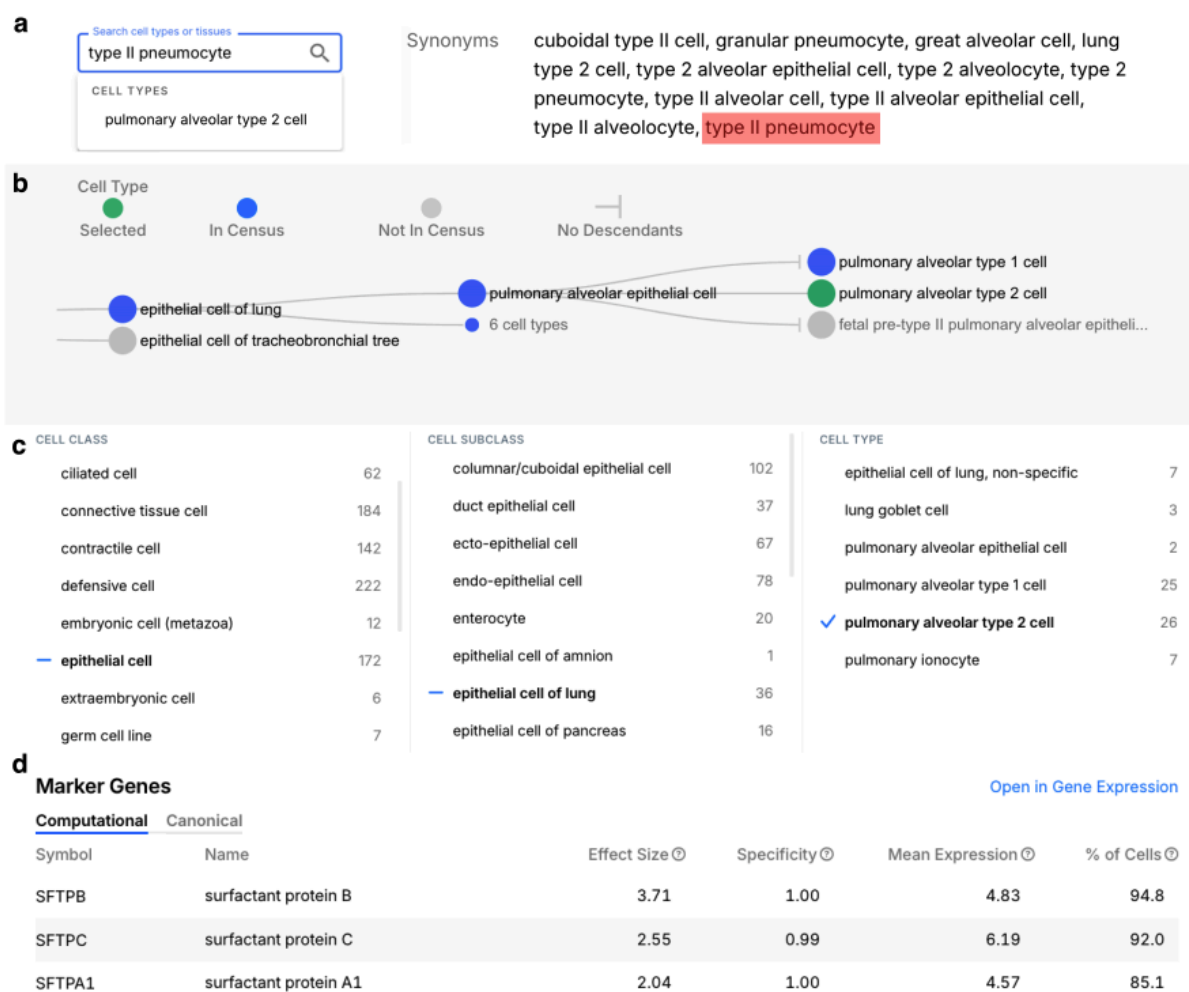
a

Search cell types or tissues
type II pneumocyte

CELL TYPES
pulmonary alveolar type 2 cell

Synonyms cuboidal type II cell, granular pneumocyte, great alveolar cell, lung type 2 cell, type 2 alveolar epithelial cell, type 2 alveolocyte, type 2 pneumocyte, type II alveolar cell, type II alveolar epithelial cell, type II alveolocyte, type II pneumocyte

b

Cell Type
Selected In Census Not In Census No Descendants

epithelial cell of lung
epithelial cell of tracheobronchial tree
pulmonary alveolar epithelial cell
6 cell types
pulmonary alveolar type 1 cell
pulmonary alveolar type 2 cell
fetal pre-type II pulmonary alveolar epitheli...

c

CELL CLASS
| | |
|---|---|
| ciliated cell | 62 |
| connective tissue cell | 184 |
| contractile cell | 142 |
| defensive cell | 222 |
| embryonic cell (metazoa) | 12 |
| epithelial cell | 172 |
| extraembryonic cell | 6 |
| germ cell line | 7 |

CELL SUBCLASS
| | |
|---|---|
| columnar/cuboidal epithelial cell | 102 |
| duct epithelial cell | 37 |
| ecto-epithelial cell | 67 |
| endo-epithelial cell | 78 |
| enterocyte | 20 |
| epithelial cell of amnion | 1 |
| epithelial cell of lung | 36 |
| epithelial cell of pancreas | 16 |

CELL TYPE
| | |
|---|---|
| epithelial cell of lung, non-specific | 7 |
| lung goblet cell | 3 |
| pulmonary alveolar epithelial cell | 2 |
| pulmonary alveolar type 1 cell | 25 |
| pulmonary alveolar type 2 cell | 26 |
| pulmonary ionocyte | 7 |

d

Marker Genes
Open in Gene Expression

Computational Canonical

| Symbol | Name | Effect Size | Specificity | Mean Expression | % of Cells |
|---|---|---|---|---|---|
| SFTPB | surfactant protein B | 3.71 | 1.00 | 4.83 | 94.8 |
| SFTPC | surfactant protein C | 2.55 | 0.99 | 6.19 | 92.0 |
| SFTPA1 | surfactant protein A1 | 2.04 | 1.00 | 4.57 | 85.1 |